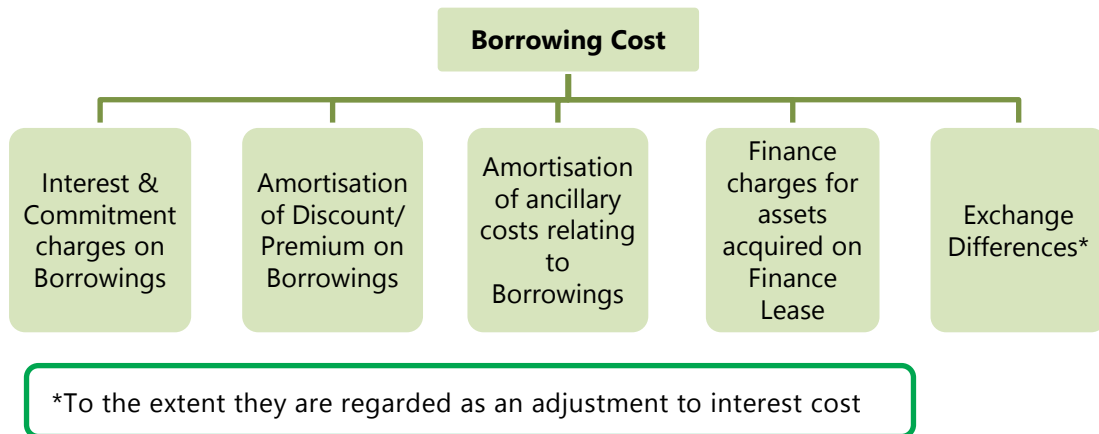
Borrowing Cost

Interest & Commitment charges on Borrowings

Amortisation of Discount/ Premium on Borrowings

Amortisation of ancillary costs relating to Borrowings

Finance charges for assets acquired on Finance Lease

Exchange Differences*

*To the extent they are regarded as an adjustment to interest cost